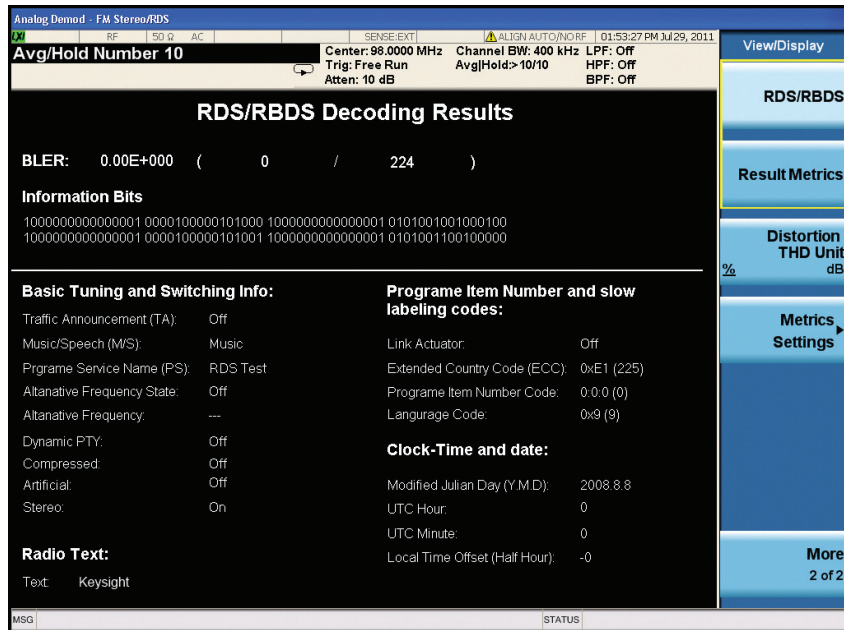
Analog Demod - FM Stereo/RDS

LXI RF 50 Ω AC SENSE:EXT ALIGN AUTO/NORF 01:53:27 PM Jul 29, 2011

Avg/Hold Number 10

Center: 98.0000 MHz Channel BW: 400 kHz LPF: Off
Trig: Free Run Avg|Hold:>10/10 HPF: Off
Atten: 10 dB BPF: Off

View/Display

RDS/RBDS

Result Metrics

Distortion THD Unit
% dB

Metrics Settings

More
2 of 2

RDS/RBDS Decoding Results

BLER: 0.00E+000 ( 0 / 224 )

Information Bits

1000000000000001 0000100000101000 1000000000000001 0101001001000100
1000000000000001 0000100000101001 1000000000000001 0101001100100000

Basic Tuning and Switching Info:

Traffic Announcement (TA): Off
Music/Speech (M/S): Music
Prgrame Service Name (PS): RDS Test
Altanative Frequency State: Off
Altanative Frequency: ---
Dynamic PTY: Off
Compressed: Off
Artificial: Off
Stereo: On

Radio Text:

Text: Keysight

Programe Item Number and slow labeling codes:

Link Actuator: Off
Extended Country Code (ECC): 0xE1 (225)
Programe Item Number Code: 0:0:0 (0)
Langurage Code: 0x9 (9)

Clock-Time and date:

Modified Julian Day (Y.M.D): 2008.8.8
UTC Hour: 0
UTC Minute: 0
Local Time Offset (Half Hour): -0

MSG STATUS